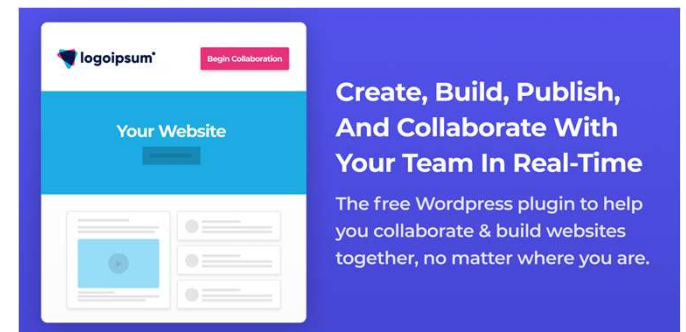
logoipsum

Begin Collaboration

Your Website

Create, Build, Publish, And Collaborate With Your Team In Real-Time

The free Wordpress plugin to help you collaborate & build websites together, no matter where you are.